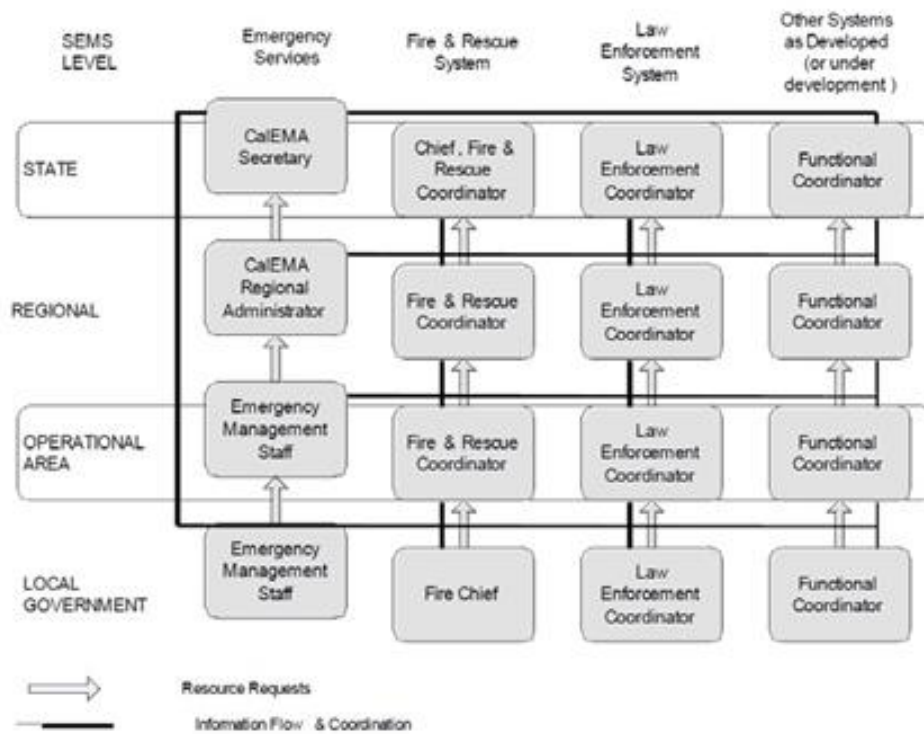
| SEMS LEVEL | Emergency Services | Fire & Rescue System | Law Enforcement System | Other Systems as Developed (or under development ) |
|---|---|---|---|---|
| STATE | CalEMA Secretary | Chief , Fire & Rescue Coordinator | Law Enforcement Coordinator | Functional Coordinator |
| REGIONAL | CalEMA Regional Administrator | Fire & Rescue Coordinator | Law Enforcement Coordinator | Functional Coordinator |
| OPERATIONAL AREA | Emergency Management Staff | Fire & Rescue Coordinator | Law Enforcement Coordinator | Functional Coordinator |
| LOCAL GOVERNMENT | Emergency Management Staff | Fire Chief | Law Enforcement Coordinator | Functional Coordinator |

Resource Requests

Information Flow & Coordination